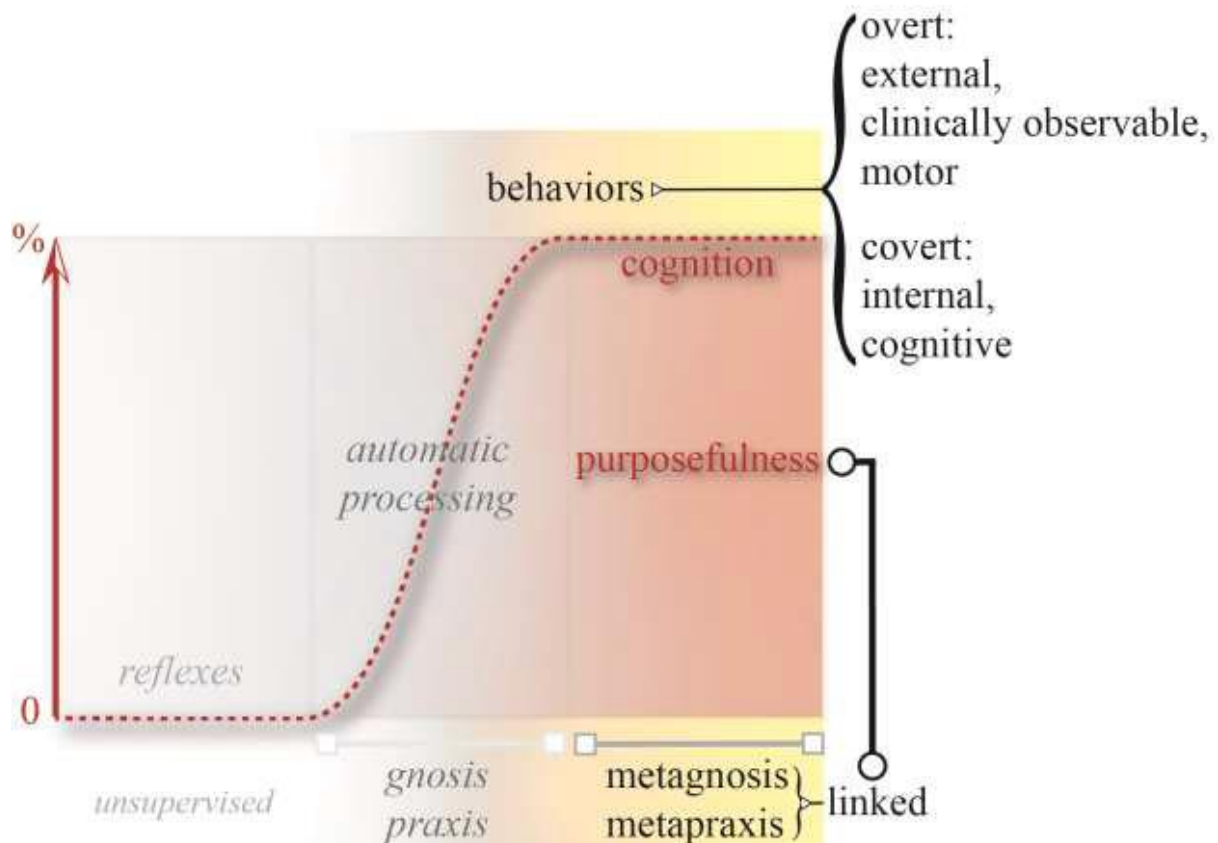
overt:
external,
clinically observable,
motor

behaviors

covert:
internal,
cognitive

%

cognition

automatic
processing

purposefulness

reflexes

0

unsupervised

gnosis
praxis

metagnosis
metapraxis

linked